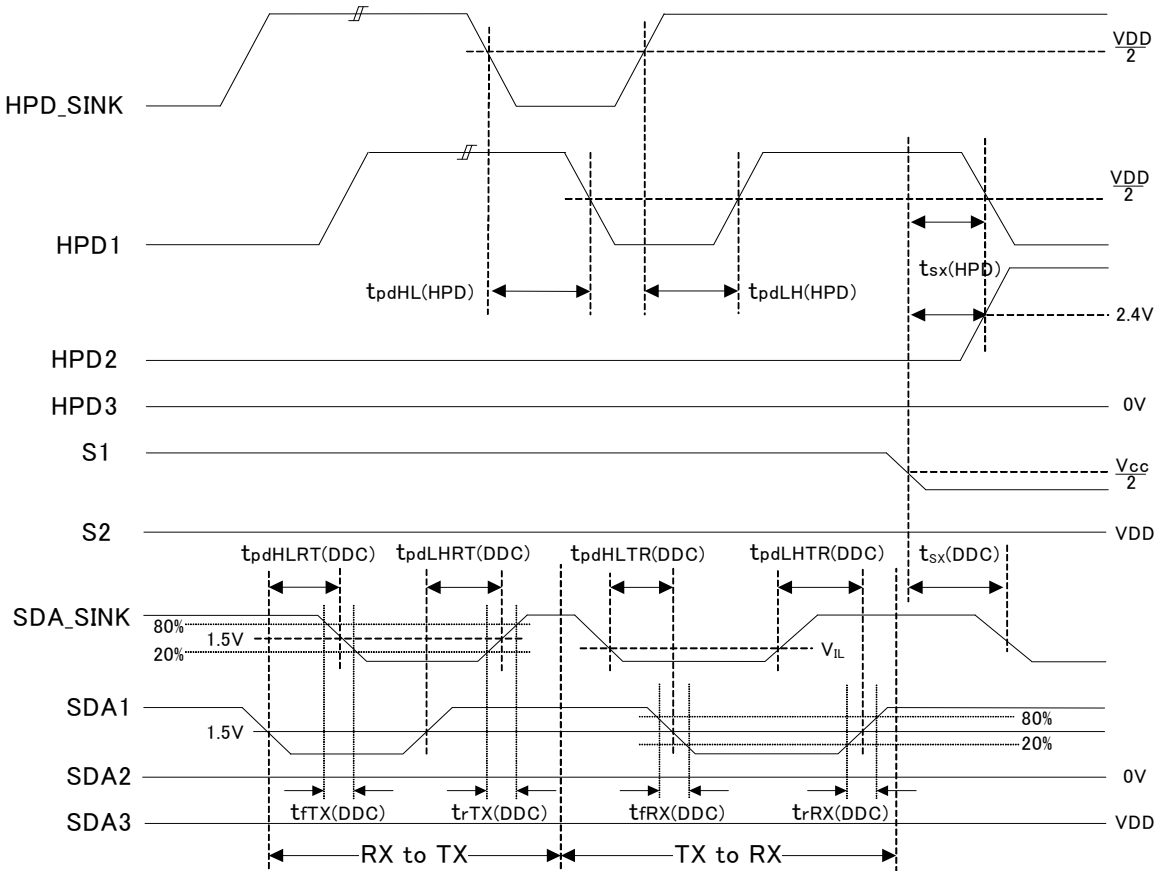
HPD_SINK

$\frac{VDD}{2}$

HPD1

$\frac{VDD}{2}$

$t_{pdHL}$(HPD)

$t_{pdLH}$(HPD)

$t_{SX}$(HPD)

2.4V

HPD2

HPD3

0V

S1

$\frac{V_{CC}}{2}$

S2

VDD

$t_{pdHLRT}$(DDC)

$t_{pdLHRT}$(DDC)

$t_{pdHLTR}$(DDC)

$t_{pdLHTR}$(DDC)

$t_{SX}$(DDC)

SDA_SINK

80%

1.5V

20%

$V_{IL}$

SDA1

1.5V

80%

20%

SDA2

0V

$t_{fTX}$(DDC)

$t_{rTX}$(DDC)

$t_{fRX}$(DDC)

$t_{rRX}$(DDC)

SDA3

VDD

RX to TX

TX to RX